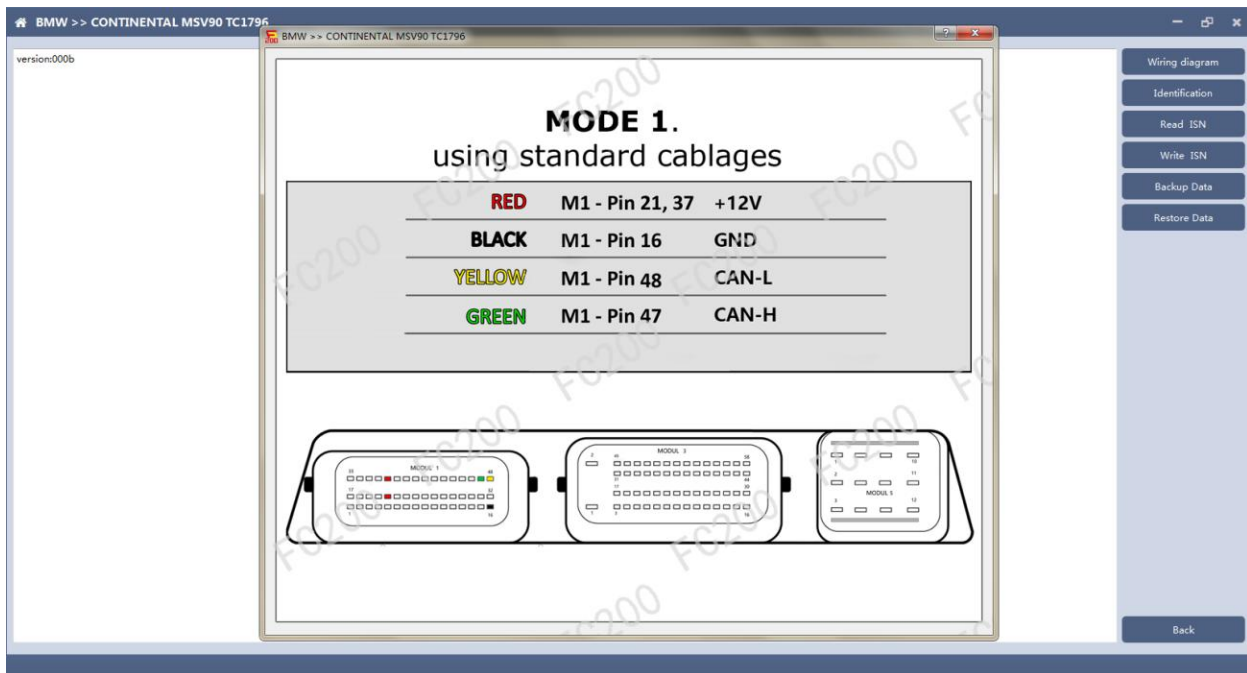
BMW >> CONTINENTAL MSV90 TC1796

version:000b

BMW >> CONTINENTAL MSV90 TC1796

? x

MODE 1.
using standard cablages

| | | |
|---|---|---|
| RED | M1 - Pin 21, 37 | +12V |
| BLACK | M1 - Pin 16 | GND |
| YELLOW | M1 - Pin 48 | CAN-L |
| GREEN | M1 - Pin 47 | CAN-H |

MODUL 1
33 48 17 32 1 16

MODUL 3
2 45 58 31 44 17 30 1 16

MODUL 5
13 11 2 3 12

FC200

Wiring diagram
Identification
Read ISN
Write ISN
Backup Data
Restore Data
Back